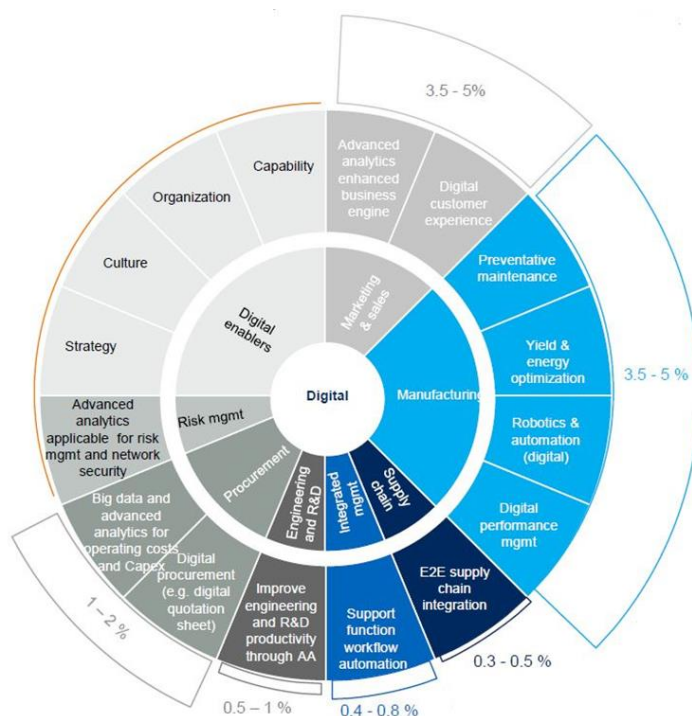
3.5 - 5%

Capability

Organization

Culture

Strategy

Digital enablers

Advanced analytics enhanced business engine

Digital customer experience

Marketing & sales

Preventative maintenance

Yield & energy optimization

Robotics & automation (digital)

Digital performance mgmt

Manufacturing

3.5 - 5 %

Digital

Advanced analytics applicable for risk mgmt and network security

Risk mgmt

Big data and advanced analytics for operating costs and Capex

Procurement

Digital procurement (e.g. digital quotation sheet)

Engineering and R&D

Integrated mgmt

Supply chain

E2E supply chain integration

Improve engineering and R&D productivity through AA

Support function workflow automation

1 – 2 %

0.5 – 1 %

0.4 - 0.8 %

0.3 - 0.5 %